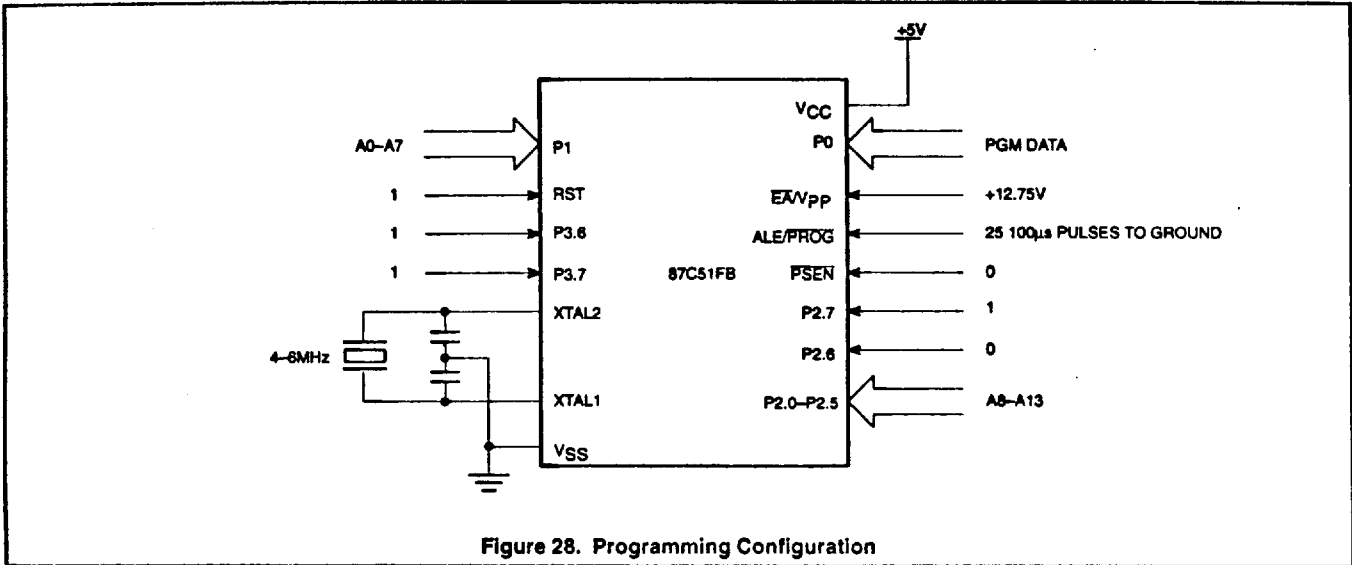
+5V

$V_{CC}$

A0–A7

P1

P0

PGM DATA

1

RST

$\overline{EA}/V_{PP}$

+12.75V

1

P3.6

ALE/$\overline{PROG}$

25 100µs PULSES TO GROUND

1

P3.7

87C51FB

$\overline{PSEN}$

0

XTAL2

P2.7

1

4–6MHz

P2.6

0

XTAL1

P2.0–P2.5

A8–A13

$V_{SS}$

Figure 28. Programming Configuration